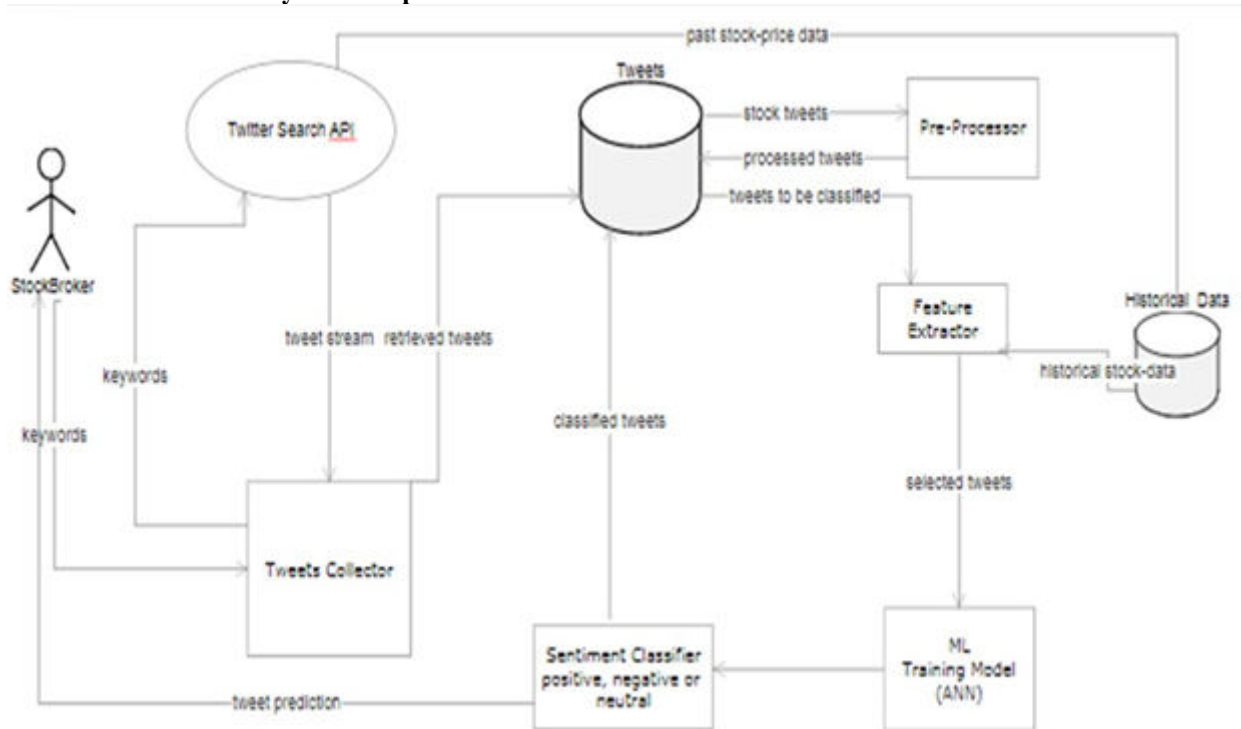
past stock-price data

Twitter Search API

Tweets

stock tweets

Pre-Processor

processed tweets

tweets to be classified

StockBroker

keywords

keywords

tweet stream

retrieved tweets

classified tweets

Feature Extractor

Historical Data

historical stock-data

selected tweets

Tweets Collector

Sentiment Classifier positive, negative or neutral

ML Training Model (ANN)

tweet prediction